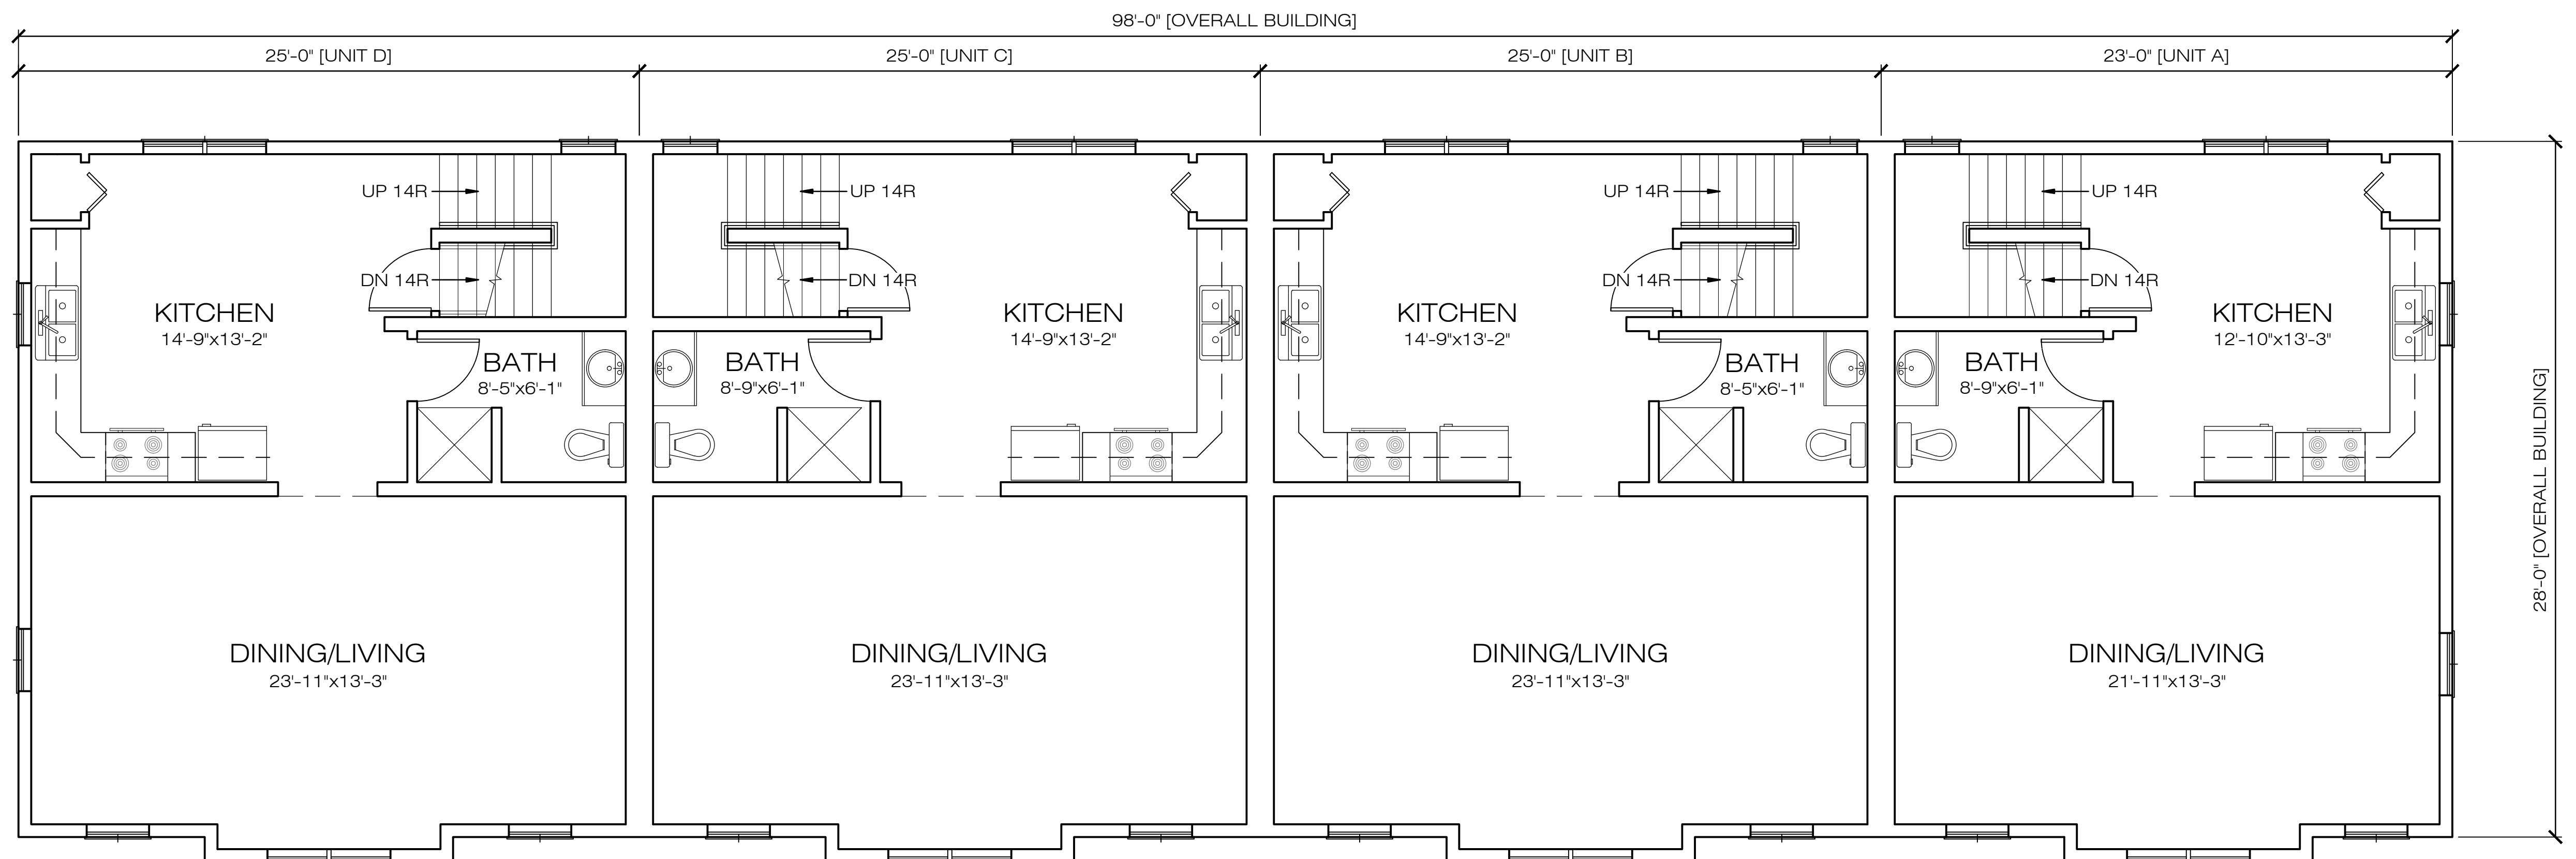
98'-0" [OVERALL BUILDING]

25'-0" [UNIT D]

25'-0" [UNIT C]

25'-0" [UNIT B]

23'-0" [UNIT A]

UP 14R

DN 14R

KITCHEN
14'-9"x13'-2"

BATH
8'-5"x6'-1"

UP 14R

DN 14R

BATH
8'-9"x6'-1"

KITCHEN
14'-9"x13'-2"

UP 14R

DN 14R

KITCHEN
14'-9"x13'-2"

BATH
8'-5"x6'-1"

UP 14R

DN 14R

BATH
8'-9"x6'-1"

KITCHEN
12'-10"x13'-3"

DINING/LIVING
23'-11"x13'-3"

DINING/LIVING
23'-11"x13'-3"

DINING/LIVING
23'-11"x13'-3"

DINING/LIVING
21'-11"x13'-3"

28'-0" [OVERALL BUILDING]